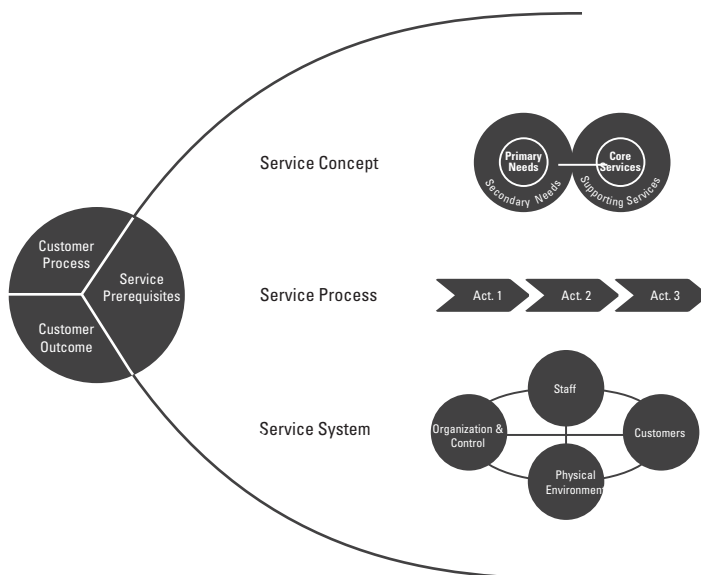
Customer Process

Service Prerequisites

Customer Outcome

Service Concept

Primary Needs

Core Services

Secondary Needs

Supporting Services

Service Process

Act. 1

Act. 2

Act. 3

Service System

Staff

Organization & Control

Customers

Physical Environment